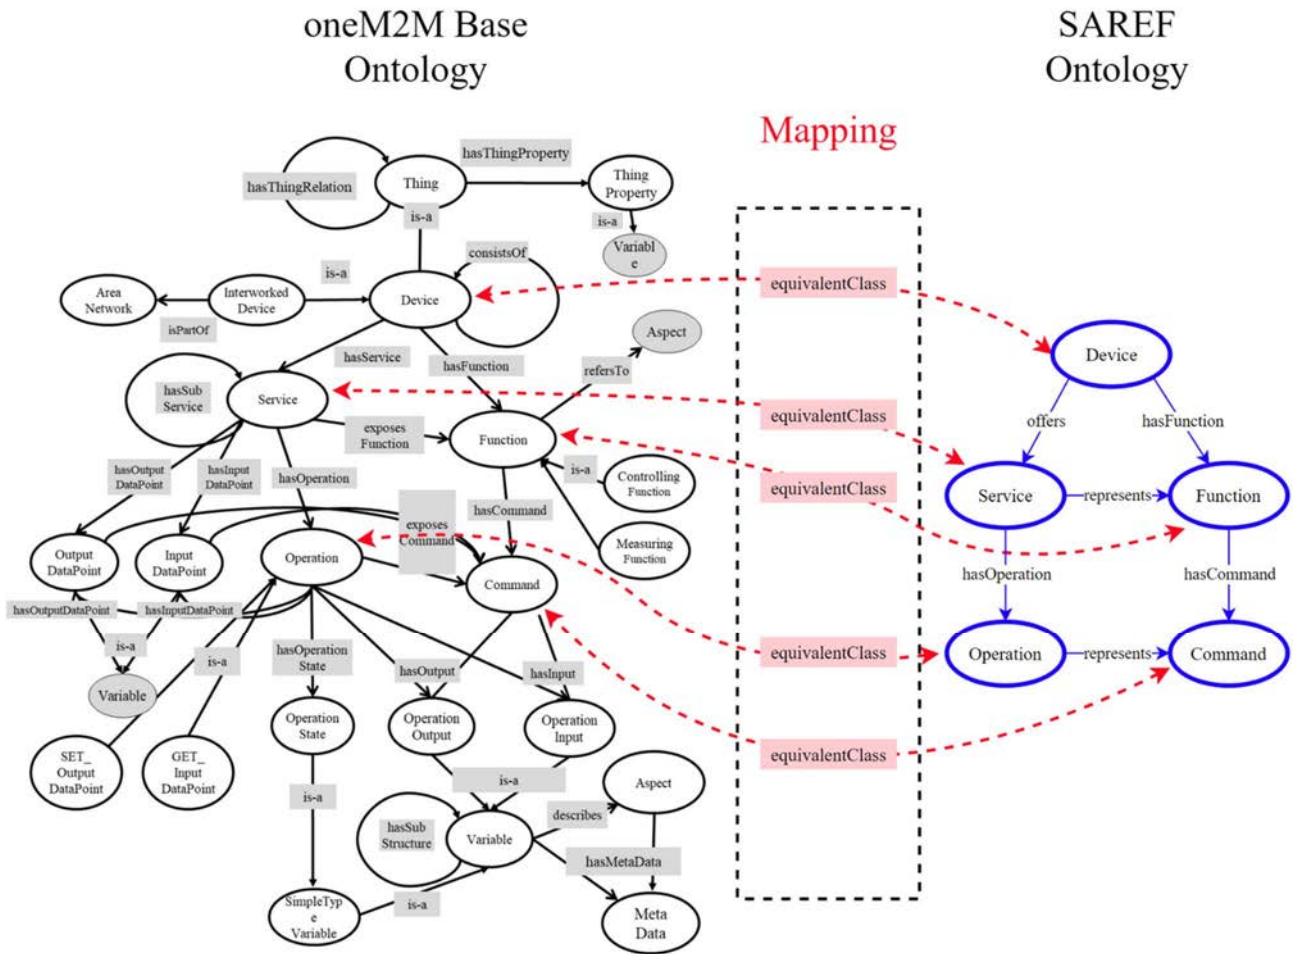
oneM2M Base Ontology

SAREF Ontology

Mapping

hasThingProperty
hasThingRelation
Thing
Thing Property
is-a
is-a
Variabl e
consistsOf
is-a
Area Network
Interworked Device
Device
isPartOf
hasService
hasFunction
Aspect
refersTo
hasSub Service
Service
exposes Function
Function
hasOutput DataPoint
hasInput DataPoint
hasOperation
is-a
Controlling Function
exposes Command
hasCommand
Measuring Function
Output DataPoint
Input DataPoint
Operation
Command
hasOutputDataPoint
hasInputDataPoint
is-a
is-a
Variable
hasOperation State
hasOutput
hasInput
SET_ Output DataPoint
GET_ Input DataPoint
Operation State
Operation Output
Operation Input
is-a
Aspect
is-a
describes
hasSub Structure
Variable
hasMetaData
SimpleType Variable
is-a
Meta Data

equivalentClass
equivalentClass
equivalentClass
equivalentClass
equivalentClass

Device
offers
hasFunction
Service
represents
Function
hasOperation
hasCommand
Operation
represents
Command